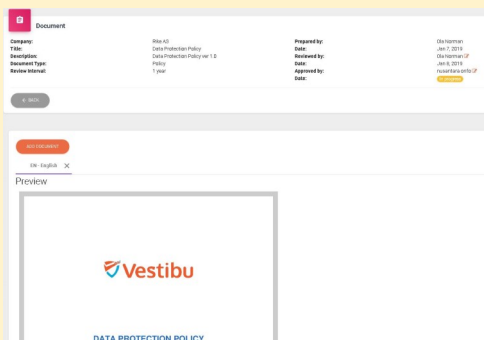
Document

Company: Rike AS
Title: Data Protection Policy
Description: Data Protection Policy ver 1.0
Document Type: Policy
Review interval: 1 year

Prepared by: Ola Nordman
Date: Jan 7, 2019
Reviewed by: Ola Nordman
Date: Jan 8, 2019
Approved by: nusantara-ortho
Date: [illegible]

< BACK

ADD DOCUMENT

EN - English ✕

Preview

Vestibu

DATA PROTECTION POLICY